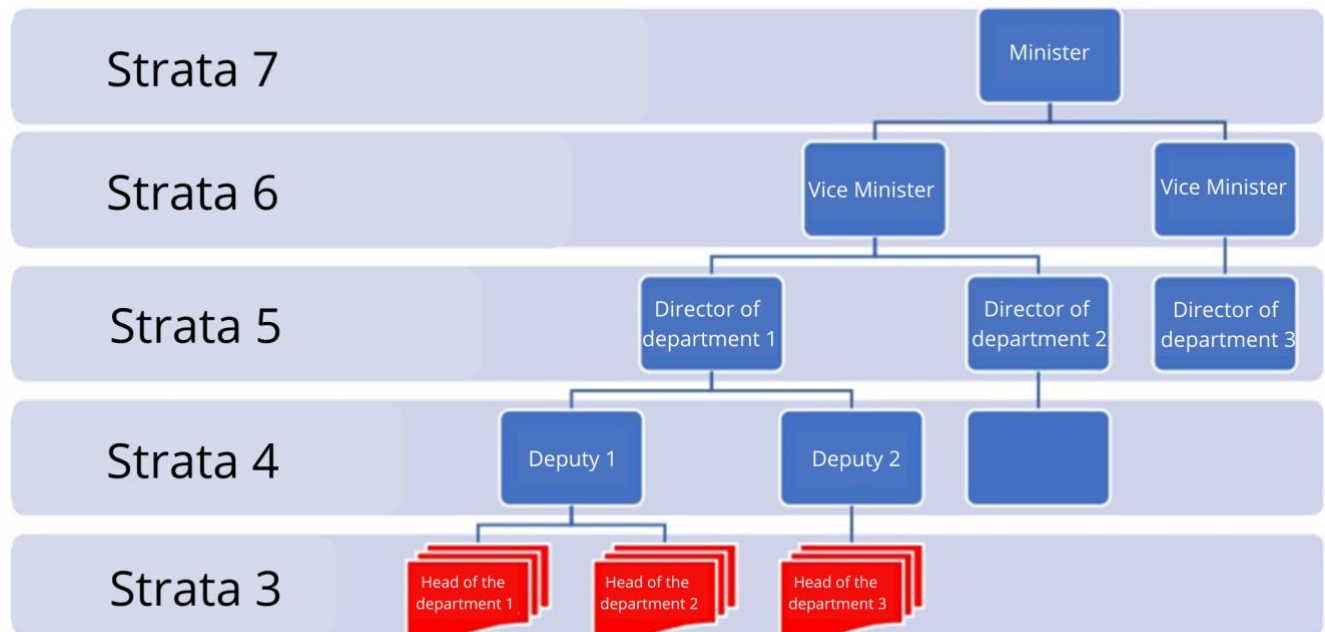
Strata 7

Minister

Strata 6

Vice Minister

Vice Minister

Strata 5

Director of department 1

Director of department 2

Director of department 3

Strata 4

Deputy 1

Deputy 2

Strata 3

Head of the department 1

Head of the department 2

Head of the department 3